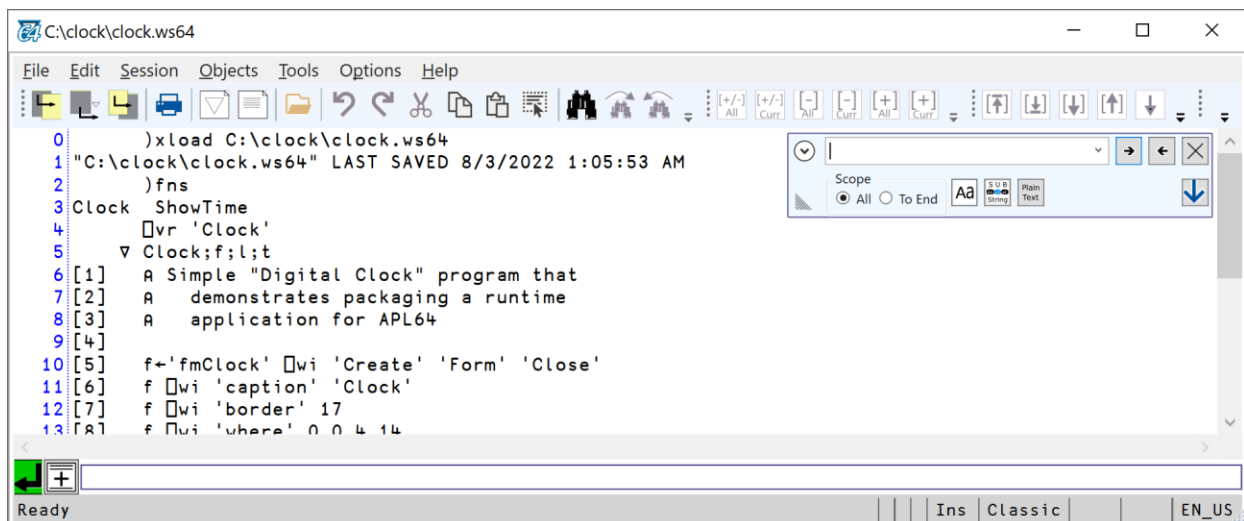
C:\clock\clock.ws64

File Edit Session Objects Tools Options Help

[+/-] All [+/-] Curr [-] All [-] Curr [+] All [+] Curr

0 )xload C:\clock\clock.ws64
1 "C:\clock\clock.ws64" LAST SAVED 8/3/2022 1:05:53 AM
2 )fns
3 Clock ShowTime
4 ⎕vr 'Clock'
5 ∇ Clock;f;l;t
6 [1] ⍝ Simple "Digital Clock" program that
7 [2] ⍝ demonstrates packaging a runtime
8 [3] ⍝ application for APL64
9 [4]
10 [5] f←'fmClock' ⎕wi 'Create' 'Form' 'Close'
11 [6] f ⎕wi 'caption' 'Clock'
12 [7] f ⎕wi 'border' 17
13 [8] f ⎕wi 'where' 0 0 4 14

Scope
All To End Aa SUB String Plain Text

Ready Ins Classic EN_US